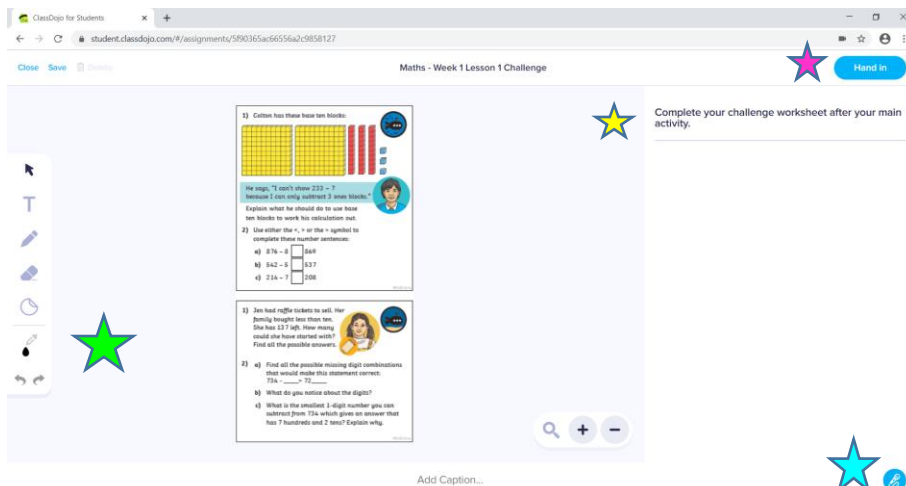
ClassDojo for Students
student.classdojo.com/#/assignments/5f90365ac66556a2c9858127

Close Save Delete

Maths - Week 1 Lesson 1 Challenge

Hand in

1) Colton has these base ten blocks:

He says, "I can't show 233 – 7 because I can only subtract 3 ones blocks."

Explain what he should do to use base ten blocks to work his calculation out.

2) Use either the <, > or the = symbol to complete these number sentences:

a) 876 – 8 [ ] 869

b) 542 – 5 [ ] 537

c) 214 – 7 [ ] 208

1) Jen had raffle tickets to sell. Her family bought less than ten. She has 137 left. How many could she have started with? Find all the possible answers.

2) a) Find all the possible missing digit combinations that would make this statement correct:
734 – ___ > 72___

b) What do you notice about the digits?

c) What is the smallest 1-digit number you can subtract from 734 which gives an answer that has 7 hundreds and 2 tens? Explain why.

Complete your challenge worksheet after your main activity.

Add Caption...